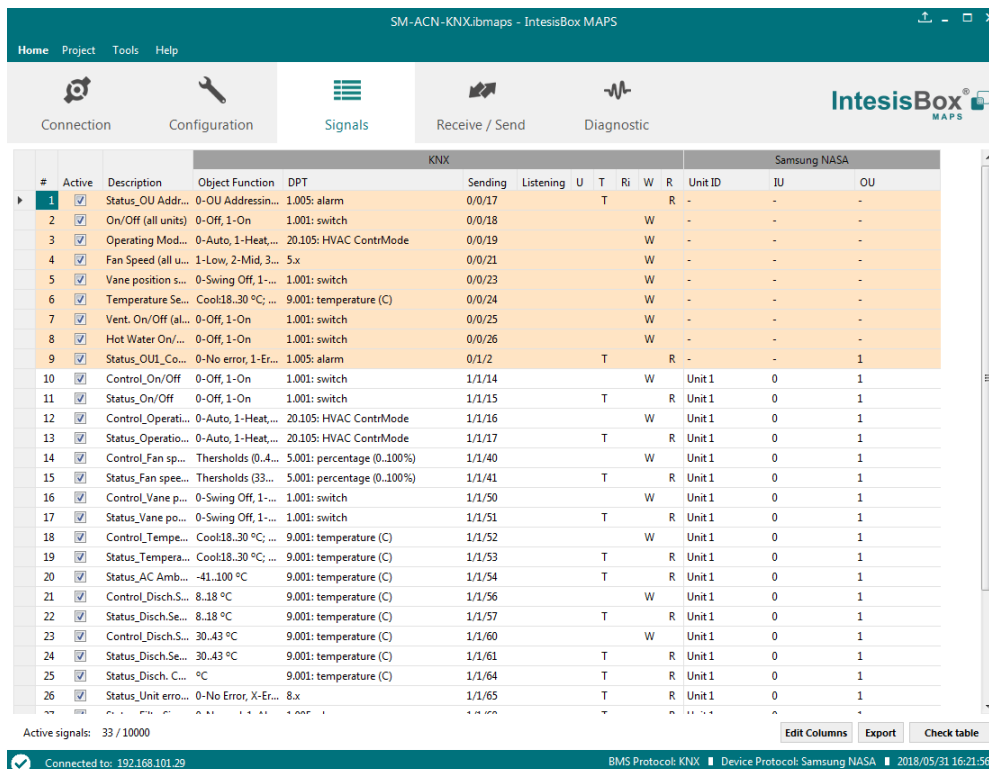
SM-ACN-KNX.ibmaps - IntesisBox MAPS

Home Project Tools Help

Connection Configuration Signals Receive / Send Diagnostic

IntesisBox MAPS

| # | Active | Description | Object Function | DPT | Sending | Listening | U | T | Ri | W | R | Unit ID | IU | OU |
|---|---|---|---|---|---|---|---|---|---|---|---|---|---|---|
| | | | KNX | | | | | | | | | Samsung NASA | | |
| 1 | ☑ | Status_OU Addr... | 0-OU Addressin... | 1.005: alarm | 0/0/17 | | | T | | | R | - | - | - |
| 2 | ☑ | On/Off (all units) | 0-Off, 1-On | 1.001: switch | 0/0/18 | | | | | W | | - | - | - |
| 3 | ☑ | Operating Mod... | 0-Auto, 1-Heat,... | 20.105: HVAC ContrMode | 0/0/19 | | | | | W | | - | - | - |
| 4 | ☑ | Fan Speed (all u... | 1-Low, 2-Mid, 3... | 5.x | 0/0/21 | | | | | W | | - | - | - |
| 5 | ☑ | Vane position s... | 0-Swing Off, 1-... | 1.001: switch | 0/0/23 | | | | | W | | - | - | - |
| 6 | ☑ | Temperature Se... | Cool:18..30 °C; ... | 9.001: temperature (C) | 0/0/24 | | | | | W | | - | - | - |
| 7 | ☑ | Vent. On/Off (al... | 0-Off, 1-On | 1.001: switch | 0/0/25 | | | | | W | | - | - | - |
| 8 | ☑ | Hot Water On/... | 0-Off, 1-On | 1.001: switch | 0/0/26 | | | | | W | | - | - | - |
| 9 | ☑ | Status_OU1_Co... | 0-No error, 1-Er... | 1.005: alarm | 0/1/2 | | | T | | | R | - | - | 1 |
| 10 | ☑ | Control_On/Off | 0-Off, 1-On | 1.001: switch | 1/1/14 | | | | | W | | Unit 1 | 0 | 1 |
| 11 | ☑ | Status_On/Off | 0-Off, 1-On | 1.001: switch | 1/1/15 | | | T | | | R | Unit 1 | 0 | 1 |
| 12 | ☑ | Control_Operati... | 0-Auto, 1-Heat,... | 20.105: HVAC ContrMode | 1/1/16 | | | | | W | | Unit 1 | 0 | 1 |
| 13 | ☑ | Status_Operatio... | 0-Auto, 1-Heat,... | 20.105: HVAC ContrMode | 1/1/17 | | | T | | | R | Unit 1 | 0 | 1 |
| 14 | ☑ | Control_Fan sp... | Thersholds (0..4... | 5.001: percentage (0..100%) | 1/1/40 | | | | | W | | Unit 1 | 0 | 1 |
| 15 | ☑ | Status_Fan spee... | Thersholds (33... | 5.001: percentage (0..100%) | 1/1/41 | | | T | | | R | Unit 1 | 0 | 1 |
| 16 | ☑ | Control_Vane p... | 0-Swing Off, 1-... | 1.001: switch | 1/1/50 | | | | | W | | Unit 1 | 0 | 1 |
| 17 | ☑ | Status_Vane po... | 0-Swing Off, 1-... | 1.001: switch | 1/1/51 | | | T | | | R | Unit 1 | 0 | 1 |
| 18 | ☑ | Control_Tempe... | Cool:18..30 °C; ... | 9.001: temperature (C) | 1/1/52 | | | | | W | | Unit 1 | 0 | 1 |
| 19 | ☑ | Status_Tempera... | Cool:18..30 °C; ... | 9.001: temperature (C) | 1/1/53 | | | T | | | R | Unit 1 | 0 | 1 |
| 20 | ☑ | Status_AC Amb... | -41..100 °C | 9.001: temperature (C) | 1/1/54 | | | T | | | R | Unit 1 | 0 | 1 |
| 21 | ☑ | Control_Disch.S... | 8..18 °C | 9.001: temperature (C) | 1/1/56 | | | | | W | | Unit 1 | 0 | 1 |
| 22 | ☑ | Status_Disch.Se... | 8..18 °C | 9.001: temperature (C) | 1/1/57 | | | T | | | R | Unit 1 | 0 | 1 |
| 23 | ☑ | Control_Disch.S... | 30..43 °C | 9.001: temperature (C) | 1/1/60 | | | | | W | | Unit 1 | 0 | 1 |
| 24 | ☑ | Status_Disch.Se... | 30..43 °C | 9.001: temperature (C) | 1/1/61 | | | T | | | R | Unit 1 | 0 | 1 |
| 25 | ☑ | Status_Disch. C... | °C | 9.001: temperature (C) | 1/1/64 | | | T | | | R | Unit 1 | 0 | 1 |
| 26 | ☑ | Status_Unit erro... | 0-No Error, X-Er... | 8.x | 1/1/65 | | | T | | | R | Unit 1 | 0 | 1 |

Active signals: 33 / 10000

Edit Columns Export Check table

Connected to: 192.168.101.29

BMS Protocol: KNX Device Protocol: Samsung NASA 2018/05/31 16:21:56